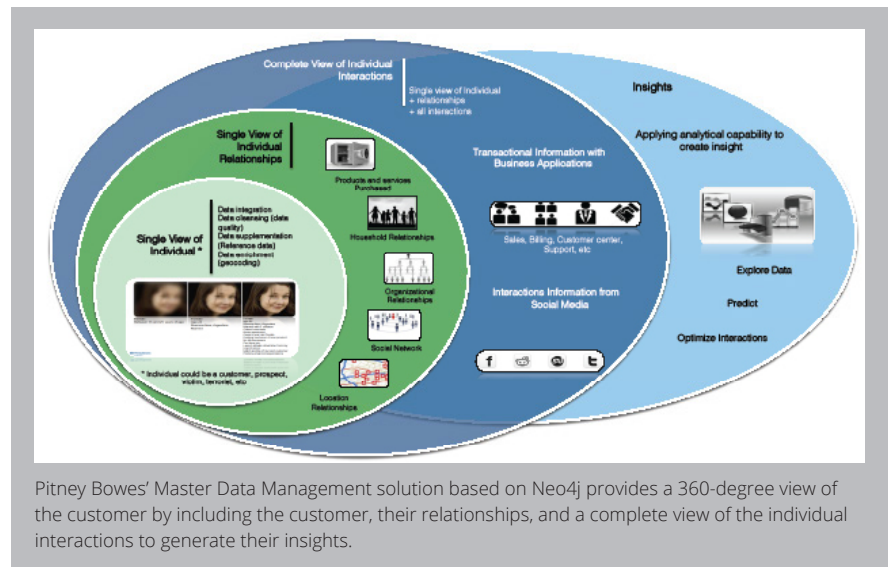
Complete View of Individual Interactions

Single view of individual
+ relationships
+ all interactions

Insights

Applying analytical capability to create insight

Single View of Individual Relationships

Products and services Purchased

Household Relationships

Organizational Relationships

Social Network

Location Relationships

Single View of Individual *

Data integration
Data cleansing (data quality)
Data supplementation (Reference data)
Data enrichment (geocoding)

* Individual could be a customer, prospect, visitor, tenant, etc

Transactional Information with Business Applications

Sales, Billing, Customer center, Support, etc

Interactions Information from Social Media

f

Explore Data

Predict

Optimize Interactions

Pitney Bowes' Master Data Management solution based on Neo4j provides a 360-degree view of the customer by including the customer, their relationships, and a complete view of the individual interactions to generate their insights.